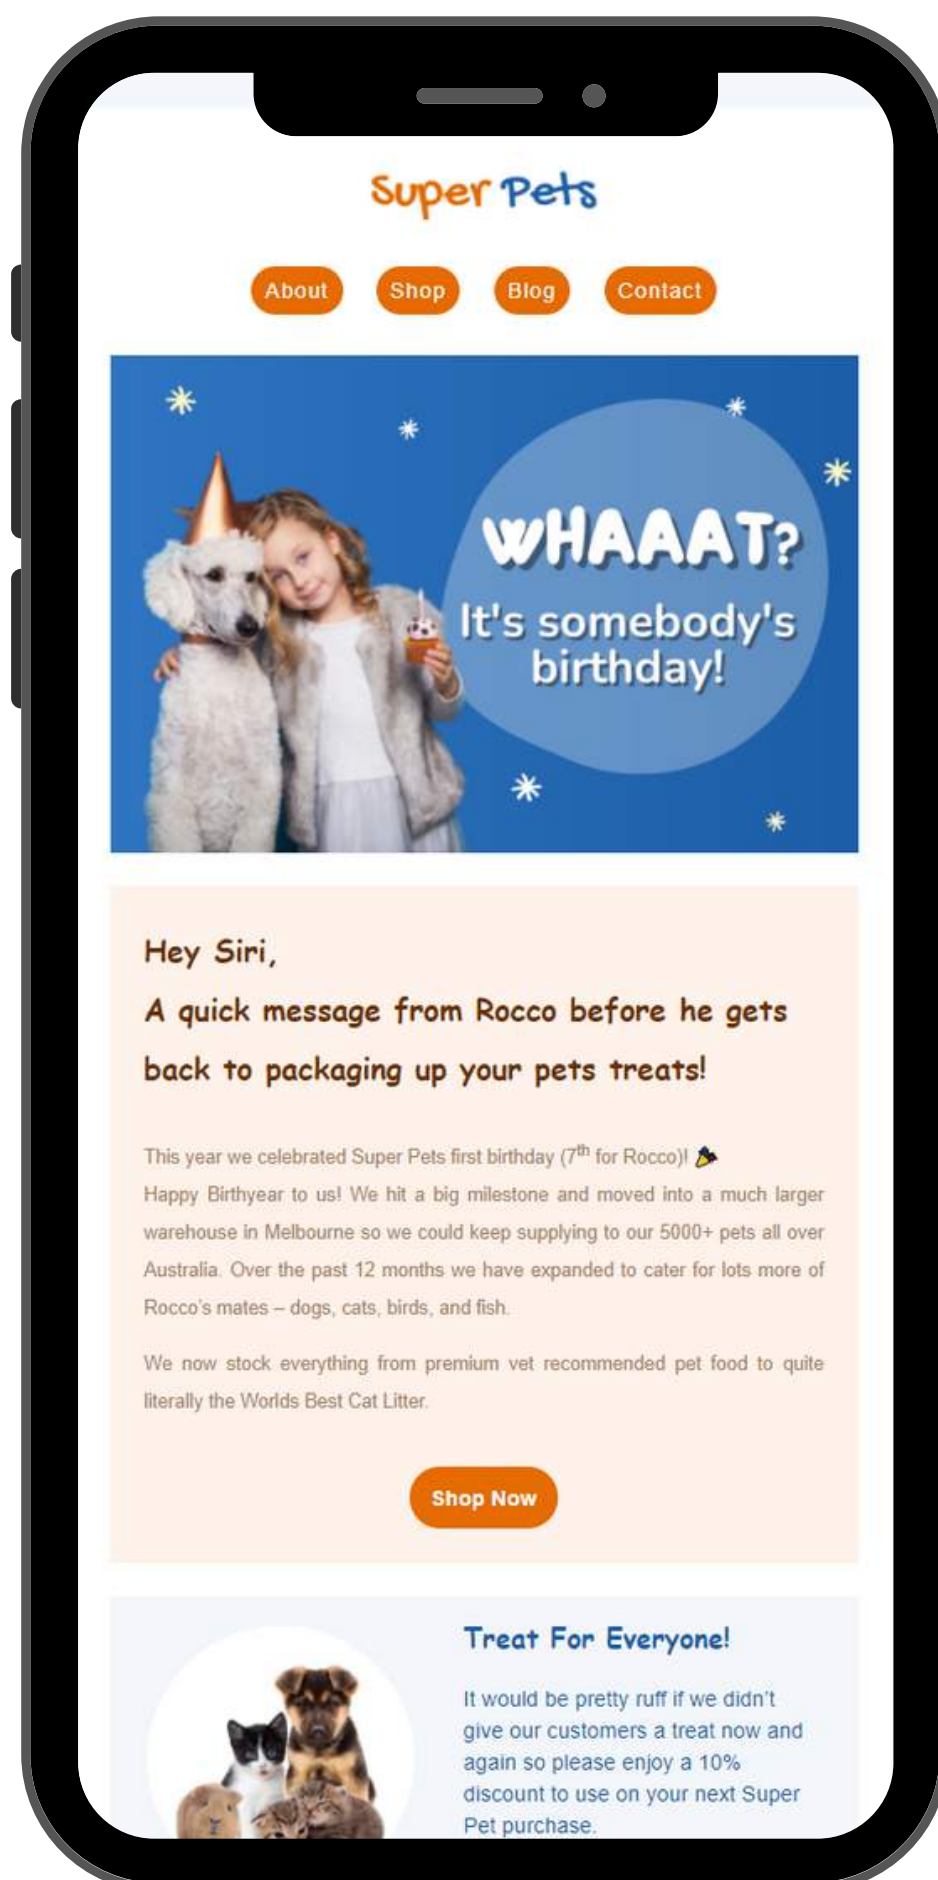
Super Pets

About Shop Blog Contact

WHAAAT?
It's somebody's birthday!

Hey Siri,
A quick message from Rocco before he gets back to packaging up your pets treats!

This year we celebrated Super Pets first birthday (7$^{th}$ for Rocco)! 🎉
Happy Birthyear to us! We hit a big milestone and moved into a much larger warehouse in Melbourne so we could keep supplying to our 5000+ pets all over Australia. Over the past 12 months we have expanded to cater for lots more of Rocco's mates – dogs, cats, birds, and fish.

We now stock everything from premium vet recommended pet food to quite literally the Worlds Best Cat Litter.

Shop Now

Treat For Everyone!

It would be pretty ruff if we didn't give our customers a treat now and again so please enjoy a 10% discount to use on your next Super Pet purchase.